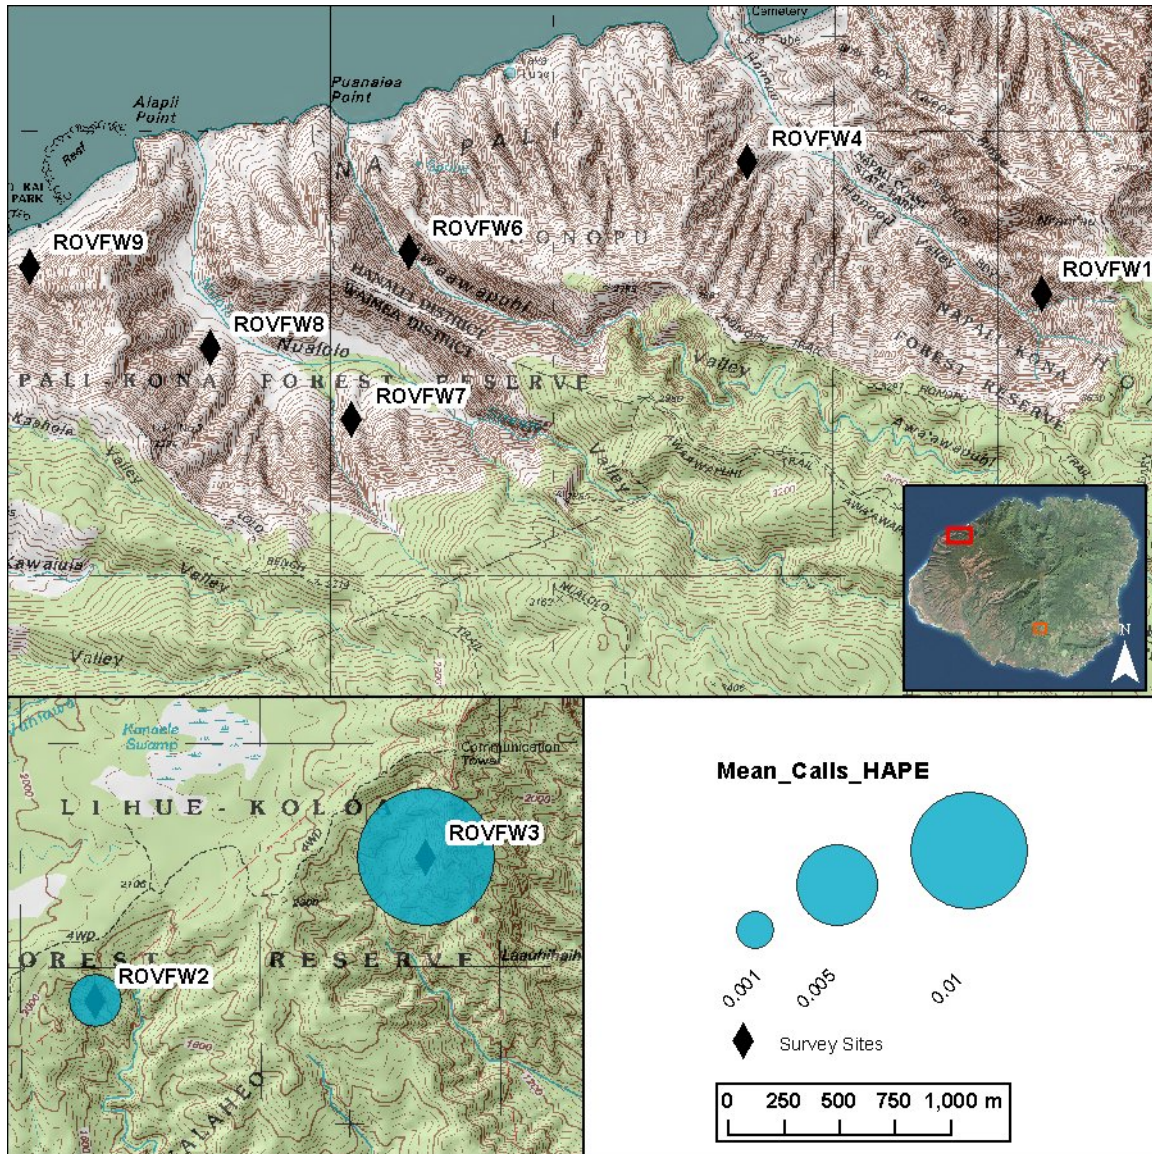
Cemetery
Puanaiea Point
Alapii Point
Reef
KAI PARK
NA PALI
KONOPU
ROVFW4
ROVFW6
ROVFW9
ROVFW1
ROVFW8
HANALEI DISTRICT
WAIMEA DISTRICT
Nualolo
Awaawapuhi
PALI KONA FOREST RESERVE
ROVFW7
NAPALI KONA FOREST RESERVE
Valley
Kaaheie Valley
Kawaiula Valley
Valley
Awa'awapuhi
N
Kanaele Swamp
Communication Tower
LIHUE-KOLOA
ROVFW3
FOREST RESERVE
ROVFW2
Mean_Calls_HAPE
0.001
0.005
0.01
Survey Sites
0 250 500 750 1,000 m